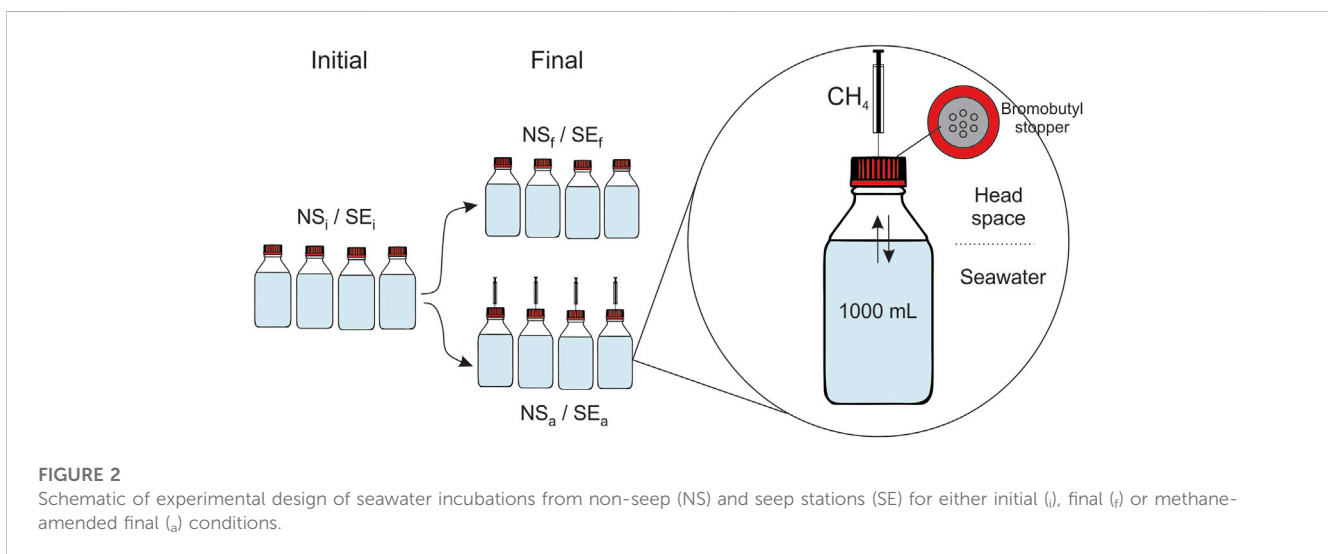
Initial

Final

$NS_f$ / $SE_f$

$NS_i$ / $SE_i$

$NS_a$ / $SE_a$

$CH_4$

Bromobutyl stopper

Head space

Seawater

1000 mL

FIGURE 2
Schematic of experimental design of seawater incubations from non-seep (NS) and seep stations (SE) for either initial ($_i$), final ($_f$) or methane-amended final ($_a$) conditions.